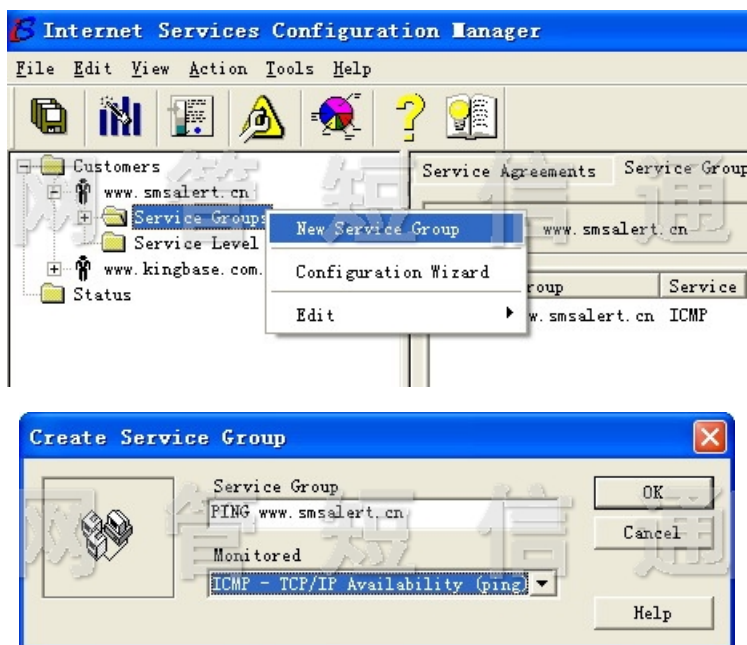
Internet Services Configuration Manager

File Edit View Action Tools Help

Customers
www.smsalert.cn
Service Groups
Service Level
www.kingbase.com.
Status

New Service Group
Configuration Wizard
Edit

Service Agreements Service Group
www.smsalert.cn
roup Service
w.smsalert.cn ICMP

网管短信通

Create Service Group

Service Group
PING www.smsalert.cn
Monitored
ICMP - TCP/IP Availability (ping)

OK
Cancel
Help

网管短信通